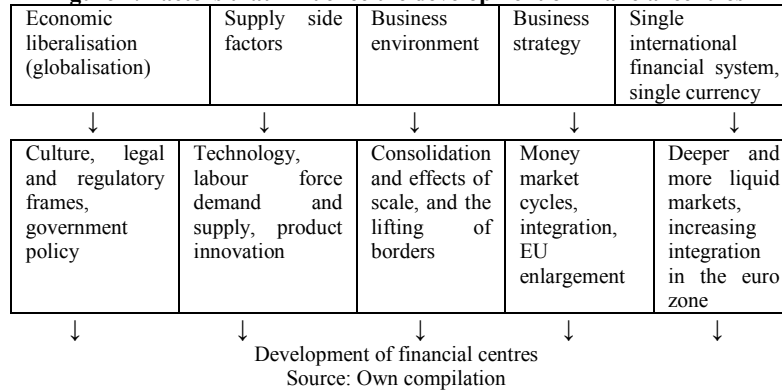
| Economic liberalisation (globalisation) | Supply side factors | Business environment | Business strategy | Single international financial system, single currency |
|---|---|---|---|---|
| ↓ | ↓ | ↓ | ↓ | ↓ |
| Culture, legal and regulatory frames, government policy | Technology, labour force demand and supply, product innovation | Consolidation and effects of scale, and the lifting of borders | Money market cycles, integration, EU enlargement | Deeper and more liquid markets, increasing integration in the euro zone |
| ↓ | ↓ | ↓ | ↓ | ↓ |

Development of financial centres
Source: Own compilation